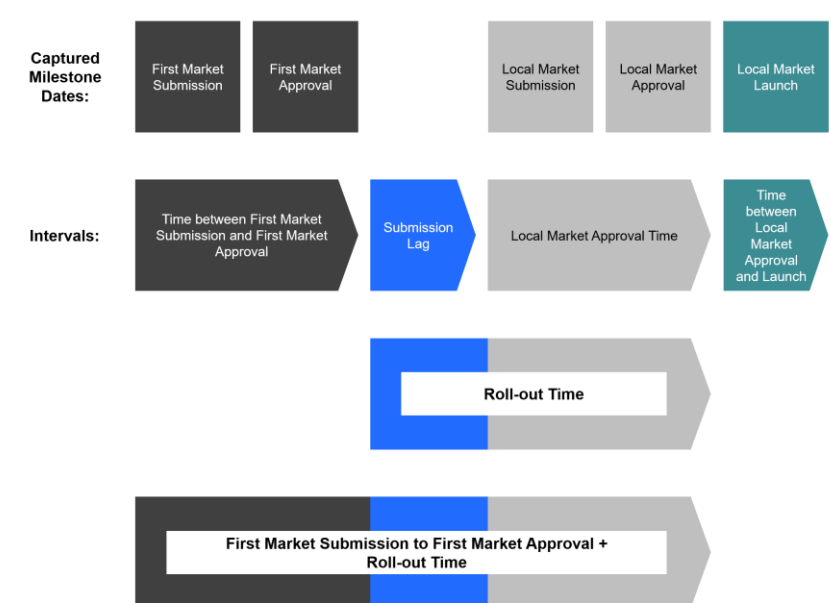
Captured Milestone Dates:

First Market Submission

First Market Approval

Local Market Submission

Local Market Approval

Local Market Launch

Intervals:

Time between First Market Submission and First Market Approval

Submission Lag

Local Market Approval Time

Time between Local Market Approval and Launch

Roll-out Time

First Market Submission to First Market Approval + Roll-out Time